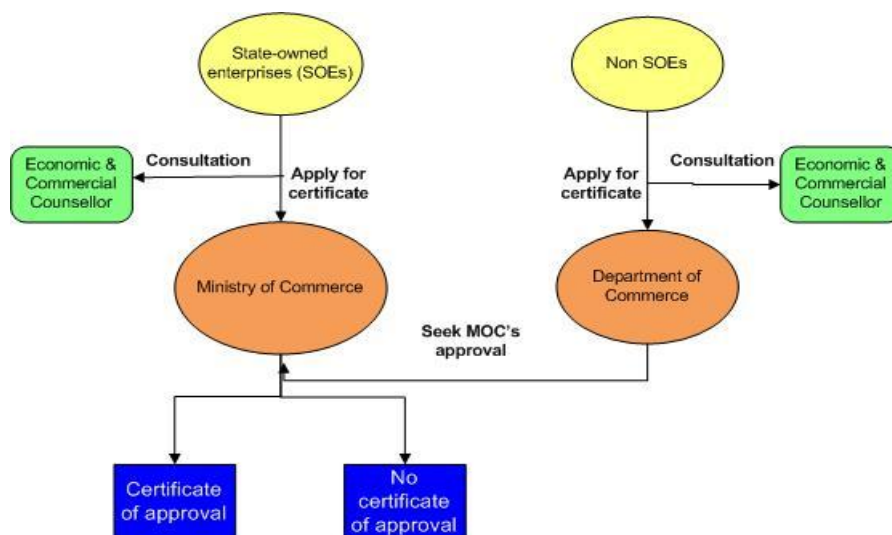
State-owned enterprises (SOEs)

Non SOEs

Economic & Commercial Counsellor

Consultation

Apply for certificate

Apply for certificate

Consultation

Economic & Commercial Counsellor

Ministry of Commerce

Department of Commerce

Seek MOC's approval

Certificate of approval

No certificate of approval